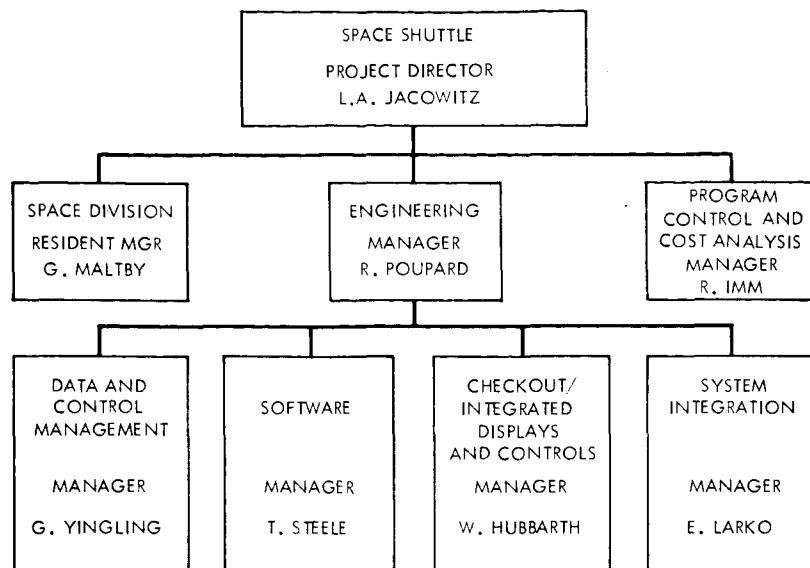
SPACE SHUTTLE
PROJECT DIRECTOR
L.A. JACOWITZ

SPACE DIVISION
RESIDENT MGR
G. MALTBY

ENGINEERING
MANAGER
R. POUPARD

PROGRAM
CONTROL AND
COST ANALYSIS
MANAGER
R. IMM

DATA AND
CONTROL
MANAGEMENT
MANAGER
G. YINGLING

SOFTWARE
MANAGER
T. STEELE

CHECKOUT/
INTEGRATED
DISPLAYS
AND CONTROLS
MANAGER
W. HUBBARTH

SYSTEM
INTEGRATION
MANAGER
E. LARKO